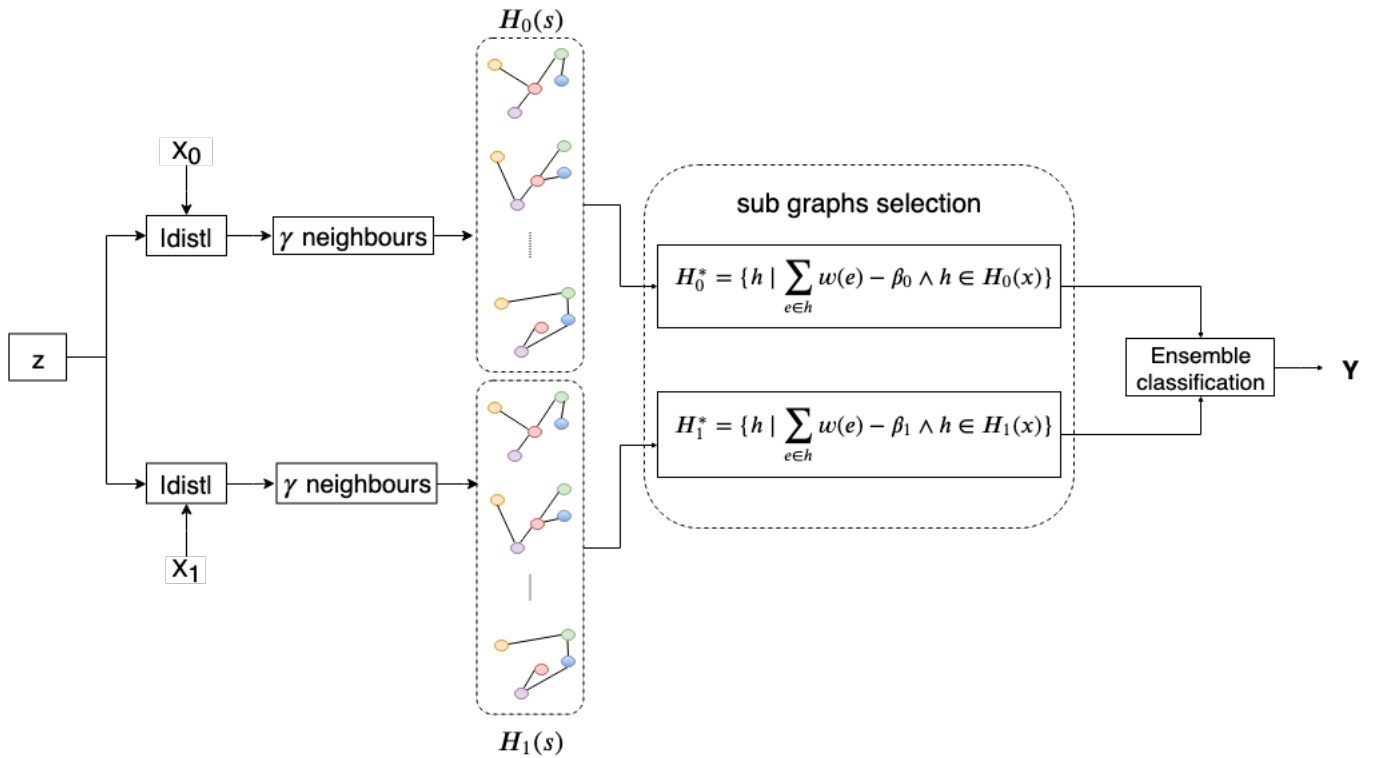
$H_0(s)$

$X_0$

|dist|

$\gamma$ neighbours

z

|dist|

$\gamma$ neighbours

$X_1$

$H_1(s)$

sub graphs selection

$H_0^* = \{h \mid \sum_{e \in h} w(e) - \beta_0 \wedge h \in H_0(x)\}$

$H_1^* = \{h \mid \sum_{e \in h} w(e) - \beta_1 \wedge h \in H_1(x)\}$

Ensemble classification

Y